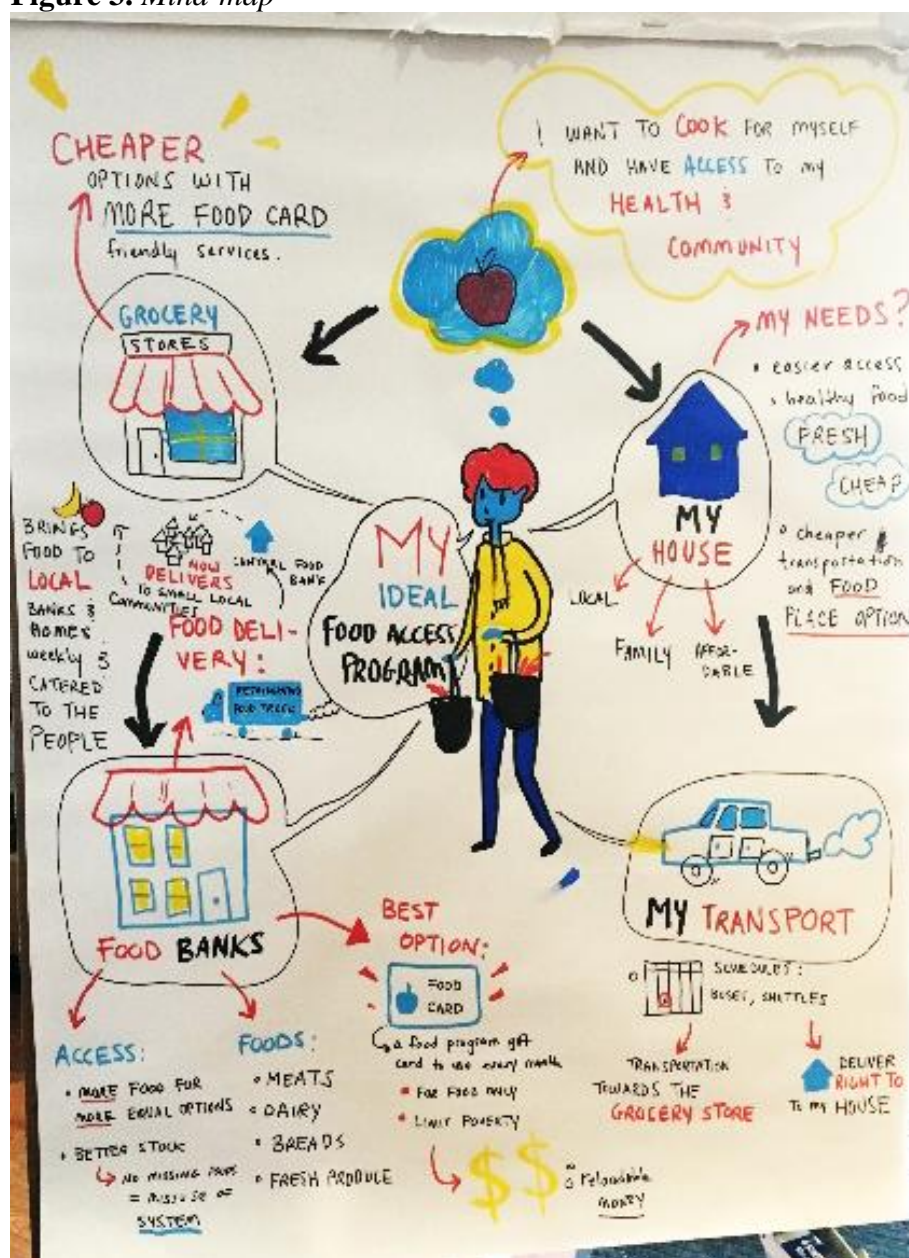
Figure 5. Mind map

I WANT TO COOK FOR MYSELF AND HAVE ACCESS TO MY HEALTH & COMMUNITY

CHEAPER OPTIONS WITH MORE FOOD CARD friendly services.

GROCERY STORES

MY NEEDS?
• easier access
• healthy food
FRESH
CHEAP

MY HOUSE

• cheaper transportation and FOOD PLACE OPTION

LOCAL
FAMILY
AFFORDABLE

BRINGS FOOD TO LOCAL BANKS & HOMES weekly & CATERED TO THE PEOPLE

NOW DELIVERS TO SMALL LOCAL COMMUNITIES
CENTRAL FOOD BANK

FOOD DELIVERY:
REFRIGERATED FOOD TRUCK

MY IDEAL FOOD ACCESS PROGRAM

FOOD BANKS

BEST OPTION:
FOOD CARD
↳ a food program gift card to use every month
• For Food only
• Limit Poverty
$$
• Reloadable money

MY TRANSPORT

• SCHEDULES: BUSES, SHUTTLES
TRANSPORTATION TOWARDS THE GROCERY STORE
DELIVER RIGHT TO TO MY HOUSE

ACCESS:
• MORE FOOD FOR MORE EQUAL OPTIONS
• BETTER STOCK
↳ NO MISSING ITEMS = MISUSE OF SYSTEM

FOODS:
• MEATS
• DAIRY
• BREADS
• FRESH PRODUCE